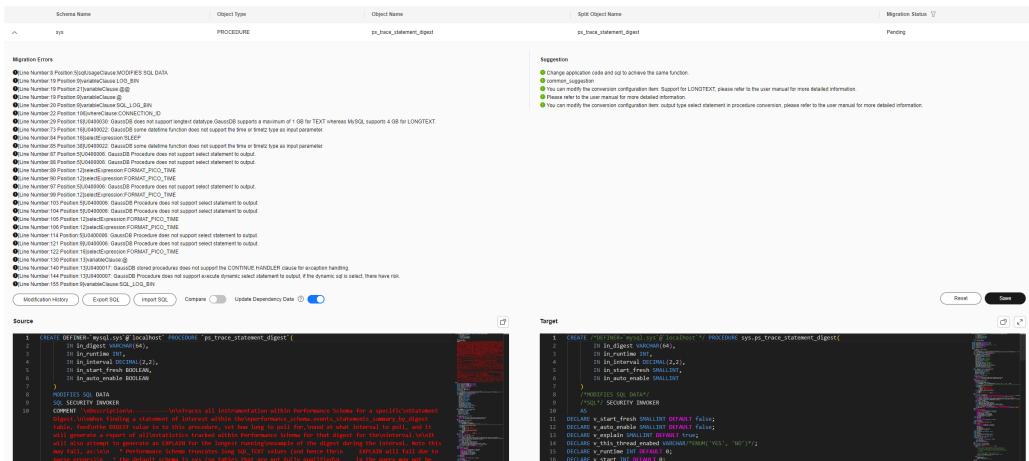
| Schema Name | Object Type | Object Name | Split Object Name | Migration Status |
|---|---|---|---|---|
| sys | PROCEDURE | ps_trace_statement_digest | ps_trace_statement_digest | Pending |

Migration Errors

[Line Number:8 Position:5]sqlUsageClause:MODIFIES SQL DATA
[Line Number:19 Position:9]variableClause:LOG_BIN
[Line Number:19 Position:21]variableClause:@@
[Line Number:19 Position:9]variableClause:@
[Line Number:20 Position:9]variableClause:SQL_LOG_BIN
[Line Number:22 Position:106]whereClause:CONNECTION_ID
[Line Number:29 Position:18]U0400030: GaussDB does not support longtext datatype.GaussDB supports a maximum of 1 GB for TEXT whereas MySQL supports 4 GB for LONGTEXT.
[Line Number:73 Position:16]U0400022: GaussDB some datetime function does not support the time or timetz type as input parameter.
[Line Number:84 Position:16]selectExpression:SLEEP
[Line Number:85 Position:36]U0400022: GaussDB some datetime function does not support the time or timetz type as input parameter.
[Line Number:87 Position:5]U0400006: GaussDB Procedure does not support select statement to output.
[Line Number:88 Position:5]U0400006: GaussDB Procedure does not support select statement to output.
[Line Number:89 Position:12]selectExpression:FORMAT_PICO_TIME
[Line Number:90 Position:12]selectExpression:FORMAT_PICO_TIME
[Line Number:97 Position:5]U0400006: GaussDB Procedure does not support select statement to output.
[Line Number:99 Position:12]selectExpression:FORMAT_PICO_TIME
[Line Number:103 Position:5]U0400006: GaussDB Procedure does not support select statement to output
[Line Number:104 Position:5]U0400006: GaussDB Procedure does not support select statement to output
[Line Number:105 Position:12]selectExpression:FORMAT_PICO_TIME
[Line Number:106 Position:12]selectExpression:FORMAT_PICO_TIME
[Line Number:114 Position:5]U0400006: GaussDB Procedure does not support select statement to output.
[Line Number:121 Position:9]U0400006: GaussDB Procedure does not support select statement to output.
[Line Number:122 Position:16]selectExpression:FORMAT_PICO_TIME
[Line Number:130 Position:13]variableClause:@
[Line Number:140 Position:13]U0400017: GaussDB stored procedures does not support the CONTINUE HANDLER clause for exception handling.
[Line Number:144 Position:13]U0400007: GaussDB Procedure does not support execute dynamic select statement to output, if the dynamic sql is select, there have risk.
[Line Number:155 Position:9]variableClause:SQL_LOG_BIN

Suggestion

Change application code and sql to achieve the same function.
common_suggestion
You can modify the conversion configuration item: Support for LONGTEXT, please refer to the user manual for more detailed information.
Please refer to the user manual for more detailed information.
You can modify the conversion configuration item: output type select statement in procedure conversion, please refer to the user manual for more detailed information.

Modification History Export SQL Import SQL Compare Update Dependency Data Reset Save

Source

1 CREATE DEFINER=`mysql.sys`@`localhost` PROCEDURE `ps_trace_statement_digest`(
IN in_digest VARCHAR(64),
IN in_runtime INT,
IN in_interval DECIMAL(2,2),
IN in_start_fresh BOOLEAN,
IN in_auto_enable BOOLEAN
)
MODIFIES SQL DATA
SQL SECURITY INVOKER
10 COMMENT '\nDescription\n----------- \n\nTraces all instrumentation within Performance Schema for a specific\nStatement Digest.\n\nWhen finding a statement of interest within the\nperformance_schema.events_statements_summary_by_digest table, feed\nthe DIGEST value in to this procedure, set how long to poll for,\nand at what interval to poll, and it will generate a report of all\nstatistics tracked within Performance Schema for that digest for the\ninterval.\n\nIt will also attempt to generate an EXPLAIN for the longest running\nexample of the digest during the interval. Note this may fail, as:\n\n * Performance Schema truncates long SQL_TEXT values (and hence the\n EXPLAIN will fail due to parse errors)\n * the default schema is sys (so tables that are not fully qualified\n in the query may not be

Target

CREATE /*DEFINER=`mysql.sys`@`localhost`*/ PROCEDURE sys.ps_trace_statement_digest(
IN in_digest VARCHAR(64),
IN in_runtime INT,
IN in_interval DECIMAL(2,2),
IN in_start_fresh SMALLINT,
IN in_auto_enable SMALLINT
)
/*MODIFIES SQL DATA*/
/*SQL*/ SECURITY INVOKER
AS
11 DECLARE v_start_fresh SMALLINT DEFAULT false;
12 DECLARE v_auto_enable SMALLINT DEFAULT false;
13 DECLARE v_explain SMALLINT DEFAULT true;
14 DECLARE v_this_thread_enabed VARCHAR*ENUM('YES', 'NO')*/;
15 DECLARE v_runtime INT DEFAULT 0;
16 DECLARE v_start INT DEFAULT 0;